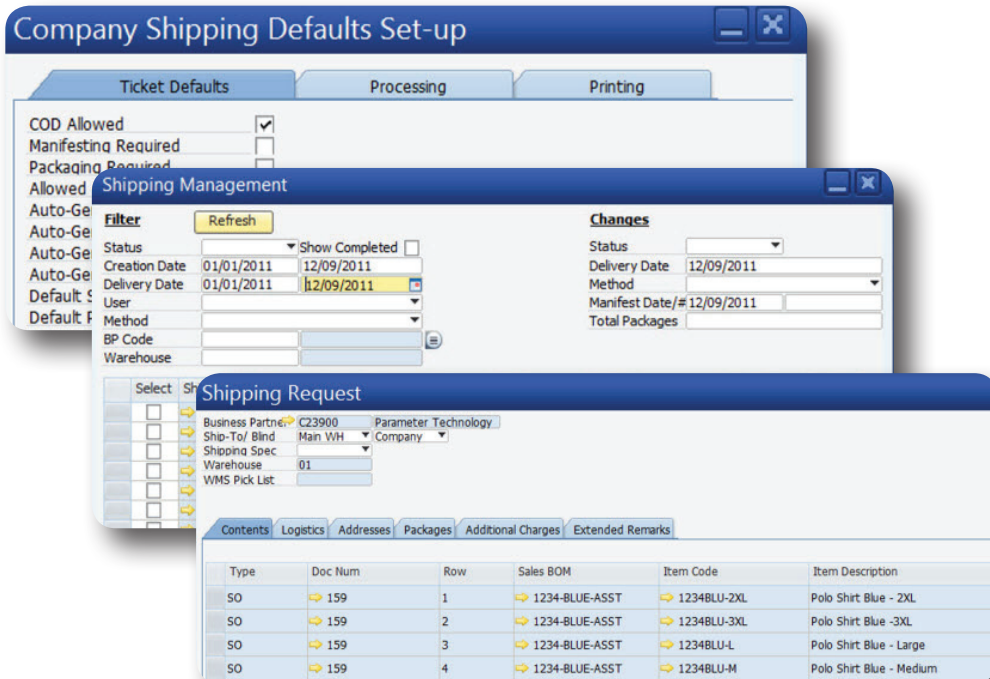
Company Shipping Defaults Set-up

Ticket Defaults | Processing | Printing

COD Allowed
Manifesting Required
Packaging Required
Allowed
Auto-Ge
Auto-Ge
Auto-Ge
Auto-Ge
Default S
Default P

Shipping Management

Filter
Refresh
Status
Show Completed
Creation Date 01/01/2011 12/09/2011
Delivery Date 01/01/2011 12/09/2011
User
Method
BP Code
Warehouse

Changes
Status
Delivery Date 12/09/2011
Method
Manifest Date/# 12/09/2011
Total Packages

Select Sh

Shipping Request

Business Partner C23900 Parameter Technology
Ship-To/ Blind Main WH Company
Shipping Spec
Warehouse 01
WMS Pick List

Contents | Logistics | Addresses | Packages | Additional Charges | Extended Remarks

| Type | Doc Num | Row | Sales BOM | Item Code | Item Description |
|---|---|---|---|---|---|
| SO | 159 | 1 | 1234-BLUE-ASST | 1234BLU-2XL | Polo Shirt Blue - 2XL |
| SO | 159 | 2 | 1234-BLUE-ASST | 1234BLU-3XL | Polo Shirt Blue -3XL |
| SO | 159 | 3 | 1234-BLUE-ASST | 1234BLU-L | Polo Shirt Blue - Large |
| SO | 159 | 4 | 1234-BLUE-ASST | 1234BLU-M | Polo Shirt Blue - Medium |